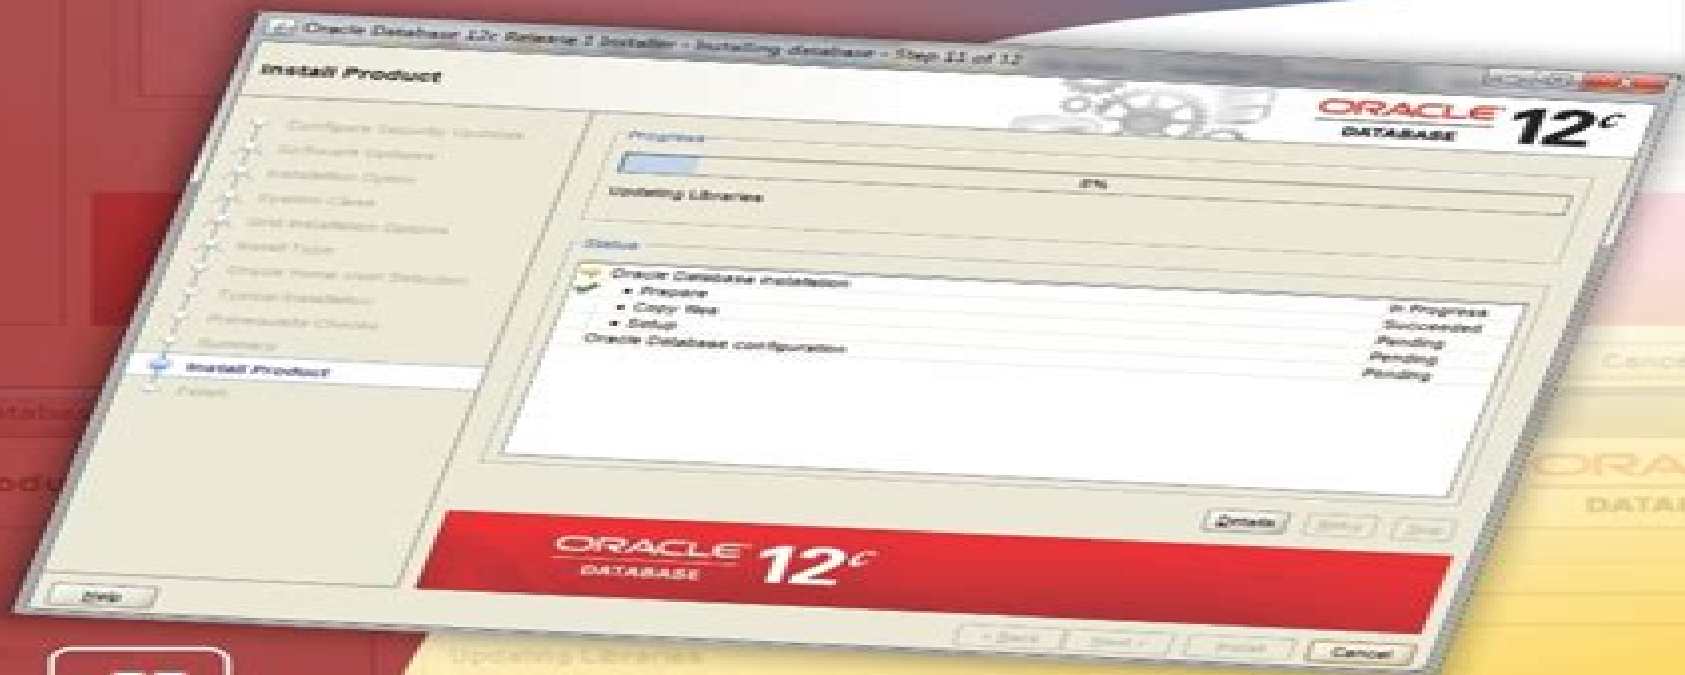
Oracle Database 12c Release 1 Installer - Installing database - Step 11 of 12

Install Product

ORACLE DATABASE 12c

Configure Security Updates
Software Updates
Installation Option
System Class
Grid Installation Options
Install Type
Oracle Home User Selection
Typical Installation
Prerequisite Checks
Summary
Install Product
Finish

Progress
8%
Updating Libraries

Status
Oracle Database installation
• Prepare
• Copy files
• Setup
Oracle Database configuration

In Progress
Succeeded
Pending
Pending
Pending

Details
Retry
Skip

ORACLE DATABASE 12c

Help
< Back
Next >
Install
Cancel

Updating Libraries

Cance

ORA
DATAB

atabas
odu